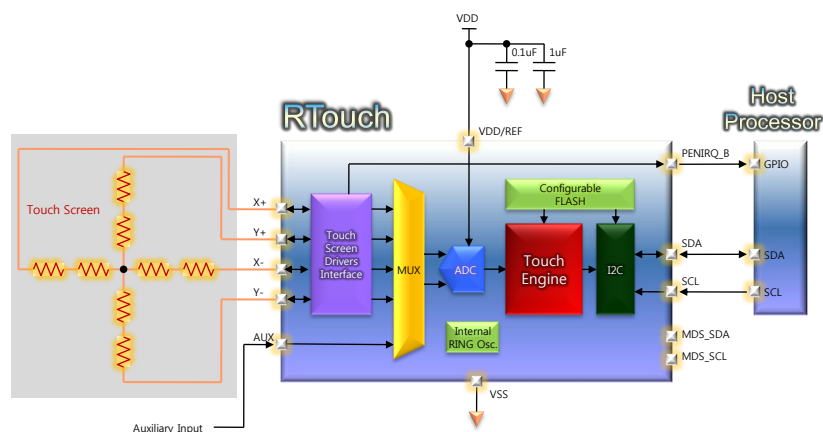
VDD

0.1uF

1uF

RTouch

Host Processor

VDD/REF

PENIRQ_B

GPIO

Touch Screen

X+

Y+

X-

Y-

Touch Screen Drivers Interface

MUX

ADC

Configurable FLASH

Touch Engine

I2C

SDA

SDA

SCL

SCL

AUX

Internal RING Osc.

MDS_SDA

MDS_SCL

VSS

Auxiliary Input